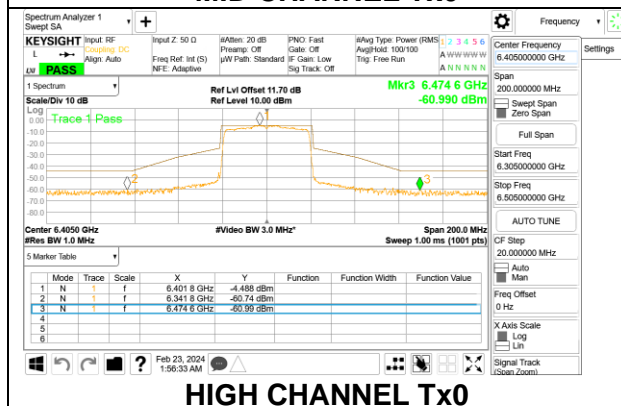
Spectrum Analyzer 1
Swept SA

KEYSIGHT Input: RF
Coupling: DC
Align: Auto
L
LXI PASS

Input Z: 50 Ω
Freq Ref: Int (S)
NFE: Adaptive

#Atten: 20 dB
Preamp: Off
µW Path: Standard

PNO: Fast
Gate: Off
IF Gain: Low
Sig Track: Off

#Avg Type: Power (RMS)
Avg|Hold: 100/100
Trig: Free Run

1 2 3 4 5 6
A WWWWW
A NNNNN

Frequency

Settings

1 Spectrum

Scale/Div 10 dB

Ref Lvl Offset 11.70 dB
Ref Level 10.00 dBm

Mkr3 6.474 6 GHz
-60.990 dBm

Log
0.00
Trace 1 Pass
-10.0
-20.0
-30.0
-40.0
-50.0
-60.0
-70.0
-80.0

2
3

Center 6.4050 GHz
#Res BW 1.0 MHz

#Video BW 3.0 MHz*

Span 200.0 MHz
Sweep 1.00 ms (1001 pts)

5 Marker Table

| | Mode | Trace | Scale | X | Y | Function | Function Width | Function Value |
|---|---|---|---|---|---|---|---|---|
| 1 | N | 1 | f | 6.401 8 GHz | -4.488 dBm | | | |
| 2 | N | 1 | f | 6.341 8 GHz | -60.74 dBm | | | |
| 3 | N | 1 | f | 6.474 6 GHz | -60.99 dBm | | | |
| 4 | | | | | | | | |
| 5 | | | | | | | | |
| 6 | | | | | | | | |

Feb 23, 2024
1:56:33 AM

Center Frequency
6.405000000 GHz

Span
200.000000 MHz
Swept Span
Zero Span

Full Span

Start Freq
6.305000000 GHz

Stop Freq
6.505000000 GHz

AUTO TUNE

CF Step
20.000000 MHz
Auto
Man

Freq Offset
0 Hz

X Axis Scale
Log
Lin

Signal Track
(Span Zoom)

HIGH CHANNEL Tx0